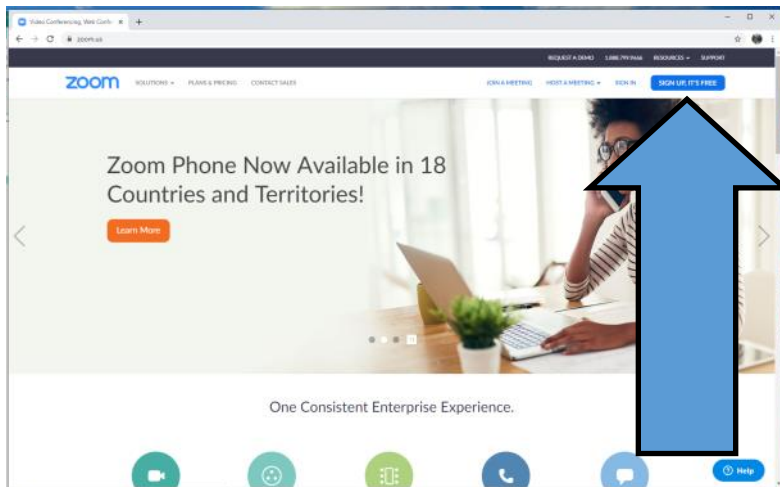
Video Conferencing, Web Confe... ×

zoom.us

REQUEST A DEMO 1.888.799.9666 RESOURCES SUPPORT

zoom SOLUTIONS PLANS & PRICING CONTACT SALES

JOIN A MEETING HOST A MEETING SIGN IN SIGN UP, IT'S FREE

Zoom Phone Now Available in 18 Countries and Territories!

Learn More

One Consistent Enterprise Experience.

Help